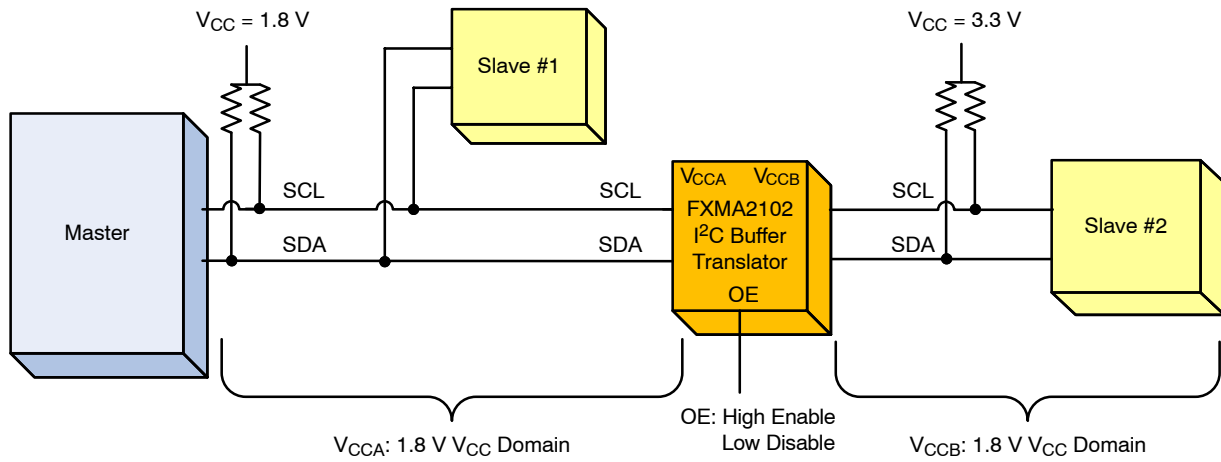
$V_{CC}$ = 1.8 V

Slave #1

$V_{CC}$ = 3.3 V

Master

SCL

SDA

SCL

SDA

$V_{CCA}$ $V_{CCB}$
FXMA2102
$I^2C$ Buffer
Translator
OE

SCL

SDA

Slave #2

$V_{CCA}$: 1.8 V $V_{CC}$ Domain

OE: High Enable
Low Disable

$V_{CCB}$: 1.8 V $V_{CC}$ Domain